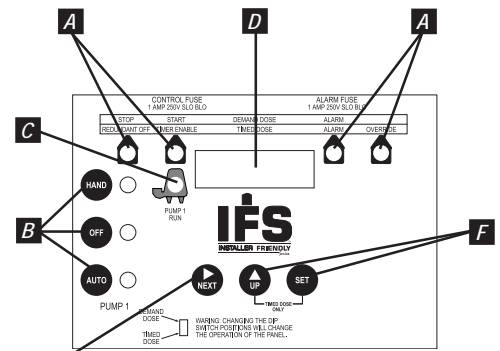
A
D
A
C
CONTROL FUSE
1 AMP 250V SLO BLO
ALARM FUSE
1 AMP 250V SLO BLO
STOP
START
DEMAND DOSE
ALARM
REDUNDANT OFF
TIMER ENABLE
TIMED DOSE
ALARM
OVERRIDE
HAND
B
OFF
AUTO
PUMP 1 RUN
IFS
INSTALLER FRIENDLY
F
NEXT
UP
SET
TIMED DOSE ONLY
PUMP 1
DEMAND DOSE
TIMED DOSE
WARING: CHANGING THE DIP SWITCH POSITIONS WILL CHANGE THE OPERATION OF THE PANEL.